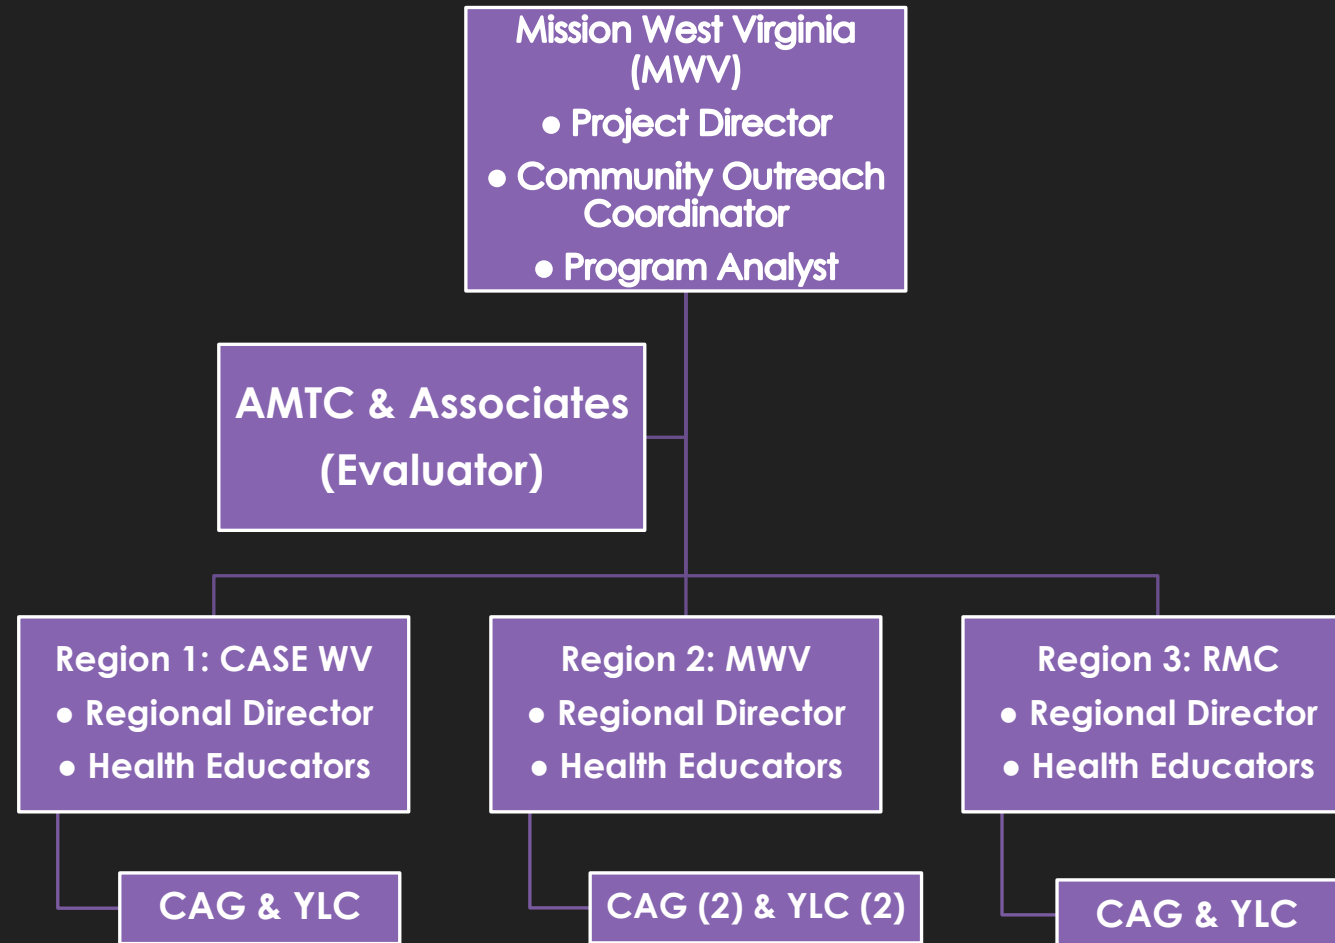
Mission West Virginia (MWV)
● Project Director
● Community Outreach Coordinator
● Program Analyst

AMTC & Associates (Evaluator)

Region 1: CASE WV
● Regional Director
● Health Educators

Region 2: MWV
● Regional Director
● Health Educators

Region 3: RMC
● Regional Director
● Health Educators

CAG & YLC

CAG (2) & YLC (2)

CAG & YLC